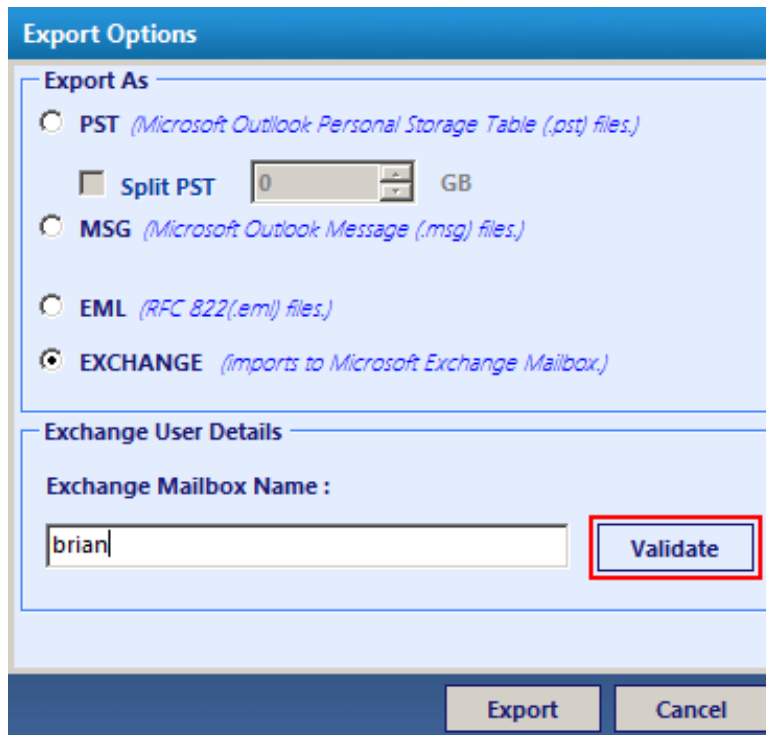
Export Options

Export As

PST (Microsoft Outlook Personal Storage Table (.pst) files.)

Split PST 0 GB

MSG (Microsoft Outlook Message (.msg) files.)

EML (RFC 822(.eml) files.)

EXCHANGE (Imports to Microsoft Exchange Mailbox.)

Exchange User Details

Exchange Mailbox Name :

brian

Validate

Export

Cancel